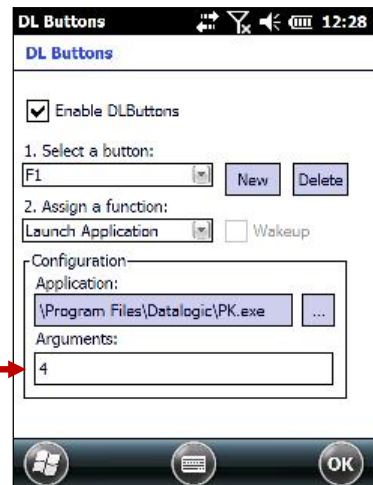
DL Buttons 12:28

DL Buttons

Enable DLButtons

1. Select a button:

F1

New

Delete

2. Assign a function:

Launch Application

Wakeup

Configuration

Application:

\Program Files\Datalogic\PK.exe

...

Arguments:

4

ok